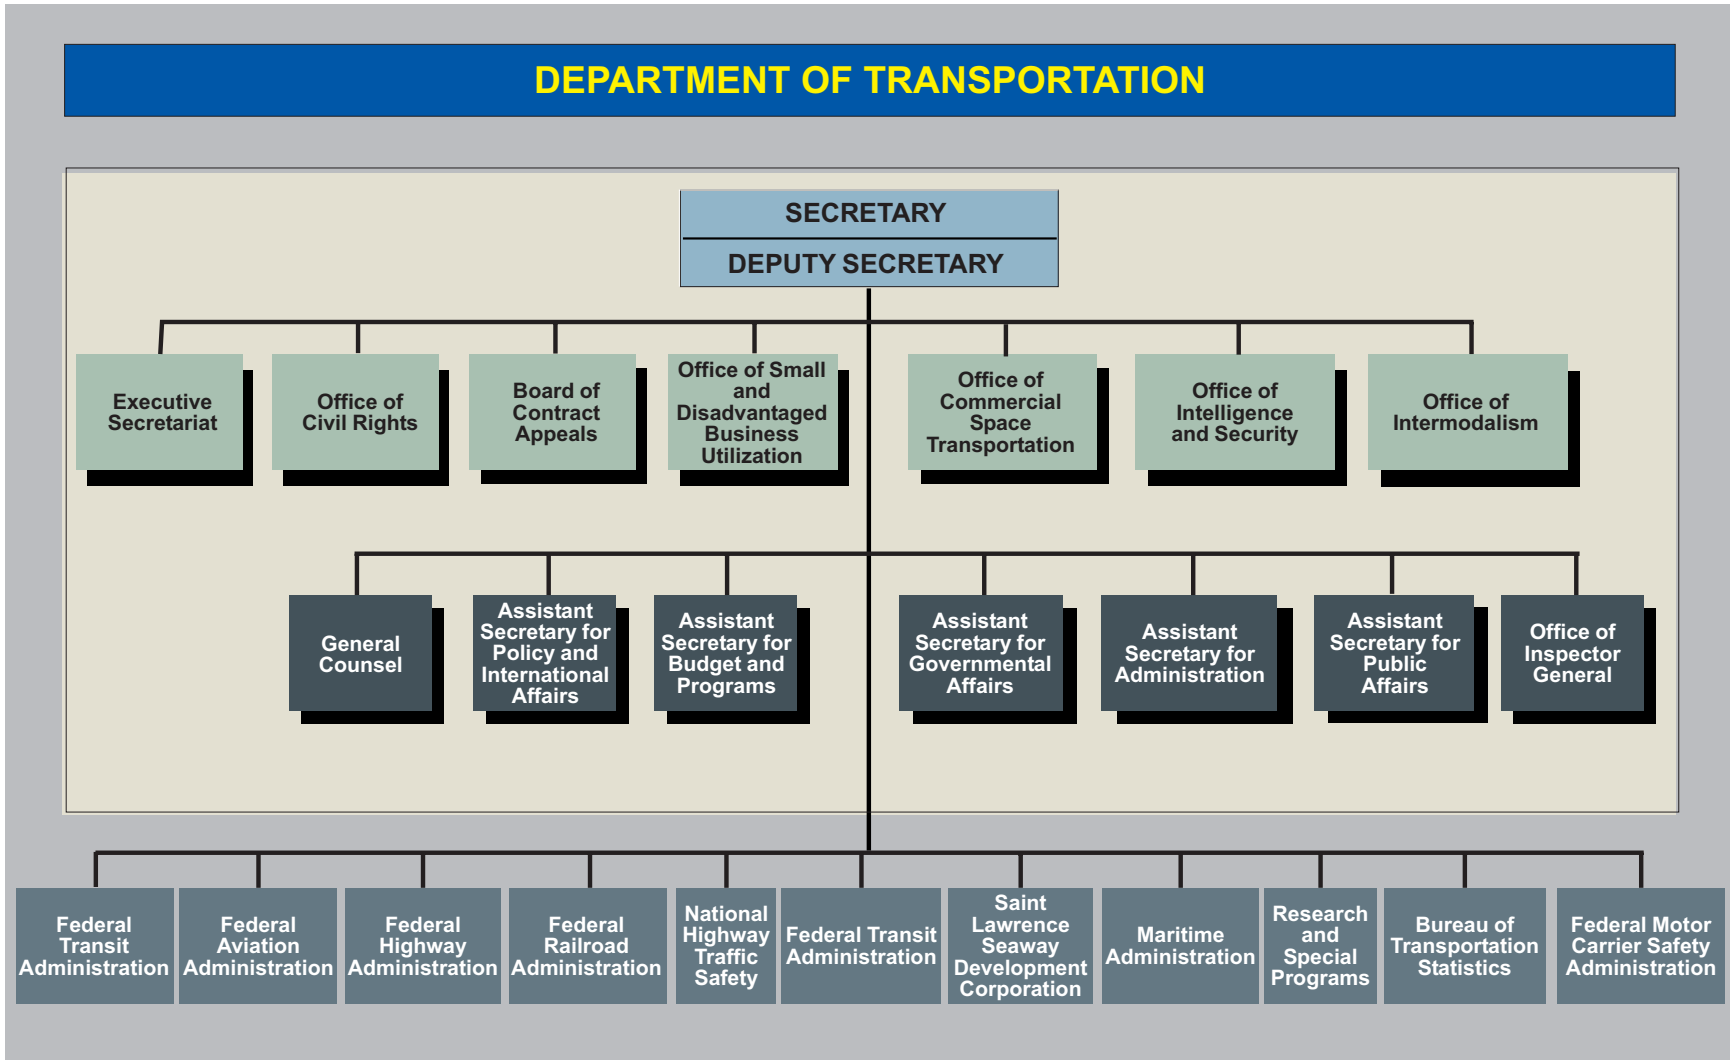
DEPARTMENT OF TRANSPORTATION

SECRETARY

DEPUTY SECRETARY

Executive Secretariat

Office of Civil Rights

Board of Contract Appeals

Office of Small and Disadvantaged Business Utilization

Office of Commercial Space Transportation

Office of Intelligence and Security

Office of Intermodalism

General Counsel

Assistant Secretary for Policy and International Affairs

Assistant Secretary for Budget and Programs

Assistant Secretary for Governmental Affairs

Assistant Secretary for Administration

Assistant Secretary for Public Affairs

Office of Inspector General

Federal Transit Administration

Federal Aviation Administration

Federal Highway Administration

Federal Railroad Administration

National Highway Traffic Safety

Federal Transit Administration

Saint Lawrence Seaway Development Corporation

Maritime Administration

Research and Special Programs

Bureau of Transportation Statistics

Federal Motor Carrier Safety Administration